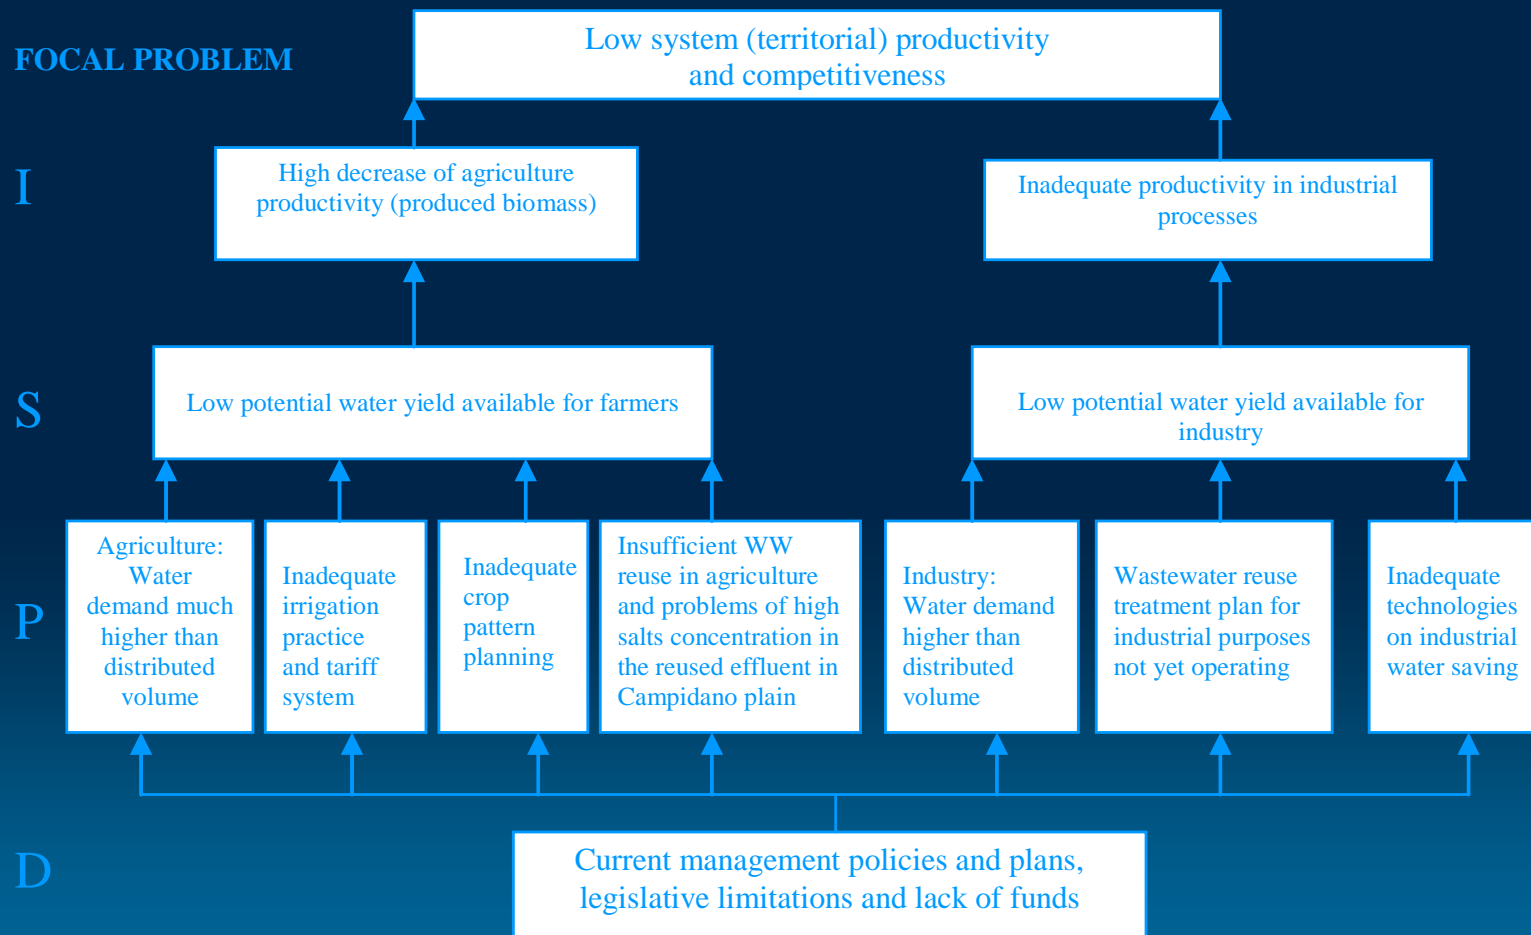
FOCAL PROBLEM

Low system (territorial) productivity and competitiveness

I

High decrease of agriculture productivity (produced biomass)

Inadequate productivity in industrial processes

S

Low potential water yield available for farmers

Low potential water yield available for industry

P

Agriculture: Water demand much higher than distributed volume

Inadequate irrigation practice and tariff system

Inadequate crop pattern planning

Insufficient WW reuse in agriculture and problems of high salts concentration in the reused effluent in Campidano plain

Industry: Water demand higher than distributed volume

Wastewater reuse treatment plan for industrial purposes not yet operating

Inadequate technologies on industrial water saving

D

Current management policies and plans, legislative limitations and lack of funds